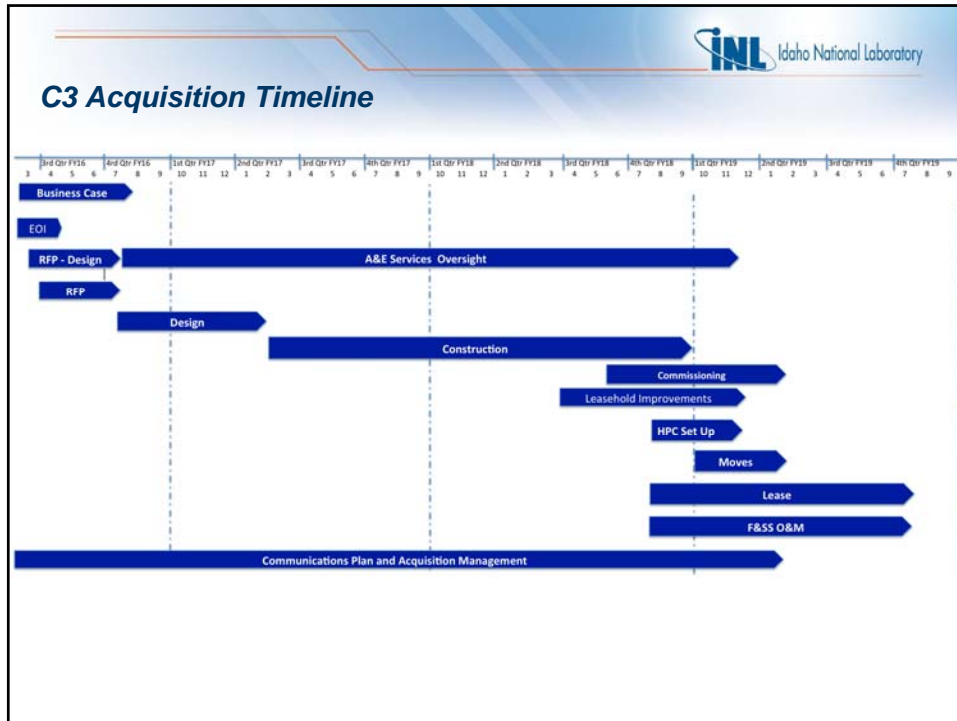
INL Idaho National Laboratory

C3 Acquisition Timeline

3rd Qtr FY16 4th Qtr FY16 1st Qtr FY17 2nd Qtr FY17 3rd Qtr FY17 4th Qtr FY17 1st Qtr FY18 2nd Qtr FY18 3rd Qtr FY18 4th Qtr FY18 1st Qtr FY19 2nd Qtr FY19 3rd Qtr FY19 4th Qtr FY19

3 4 5 6 7 8 9 10 11 12 1 2 3 4 5 6 7 8 9 10 11 12 1 2 3 4 5 6 7 8 9 10 11 12 1 2 3 4 5 6 7 8 9

Business Case

EOI

RFP - Design

A&E Services Oversight

RFP

Design

Construction

Commissioning

Leasehold Improvements

HPC Set Up

Moves

Lease

F&SS O&M

Communications Plan and Acquisition Management